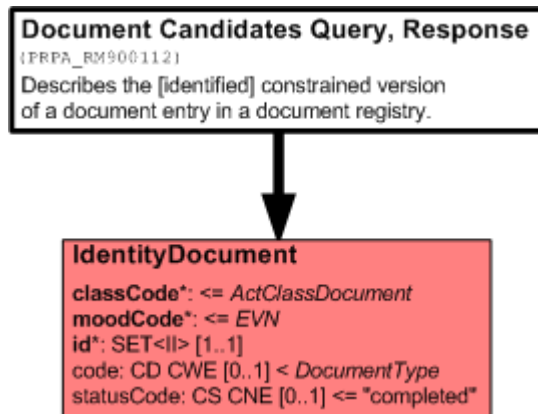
Document Candidates Query, Response
(PRPA_RM900112)
Describes the [identified] constrained version of a document entry in a document registry.

IdentityDocument
classCode*: <= ActClassDocument
moodCode*: <= EVN
id*: SET<II> [1..1]
code: CD CWE [0..1] < DocumentType
statusCode: CS CNE [0..1] <= "completed"